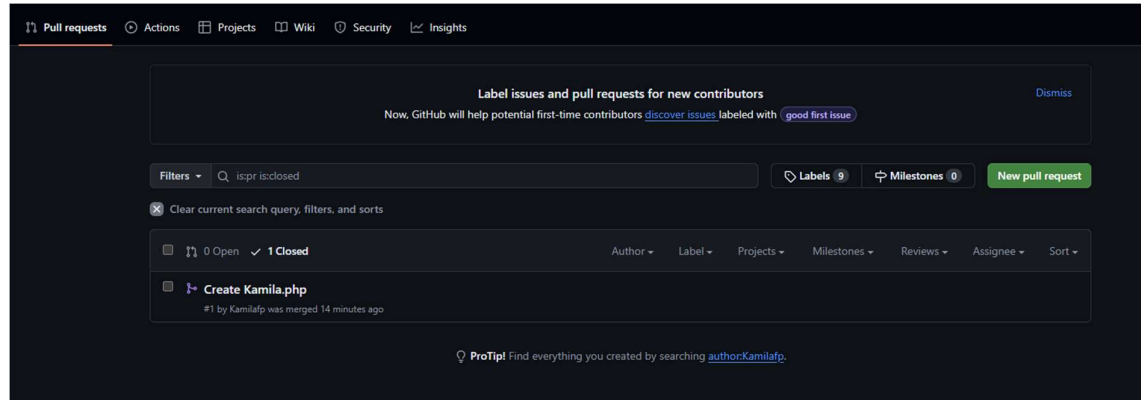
Pull requests Actions Projects Wiki Security Insights

Label issues and pull requests for new contributors

Now, GitHub will help potential first-time contributors discover issues labeled with good first issue

Dismiss

Filters Q is:pr is:closed

Labels 9 Milestones 0 New pull request

Clear current search query, filters, and sorts

0 Open ✓ 1 Closed

Author Label Projects Milestones Reviews Assignee Sort

Create Kamila.php

#1 by Kamilafp was merged 14 minutes ago

ProTip! Find everything you created by searching author:Kamilafp.